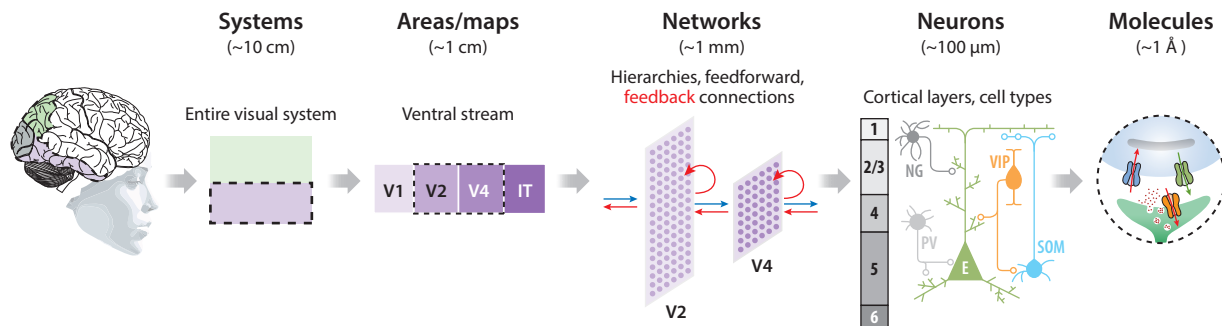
**Systems**
(~10 cm)

**Areas/maps**
(~1 cm)

**Networks**
(~1 mm)

**Neurons**
(~100 μm)

**Molecules**
(~1 Å )

Entire visual system

Ventral stream

V1 V2 V4 IT

Hierarchies, feedforward, feedback connections

V2

V4

Cortical layers, cell types

1
2/3
4
5
6

NG

VIP

PV

E

SOM